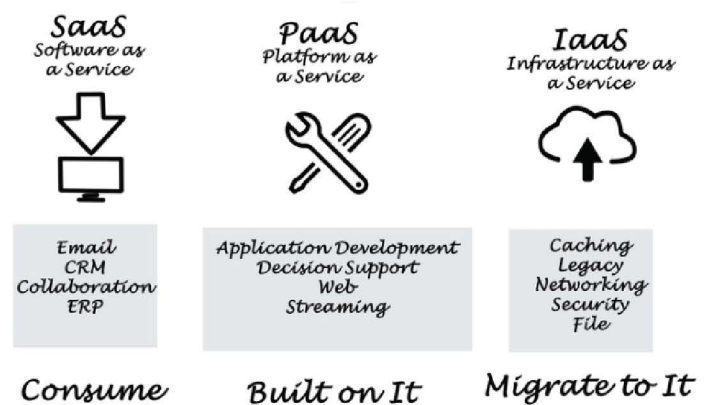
SaaS
Software as a Service

PaaS
Platform as a Service

IaaS
Infrastructure as a Service

Email
CRM
Collaboration
ERP

Application Development
Decision Support
Web
Streaming

Caching
Legacy
Networking
Security
File

Consume

Built on It

Migrate to It